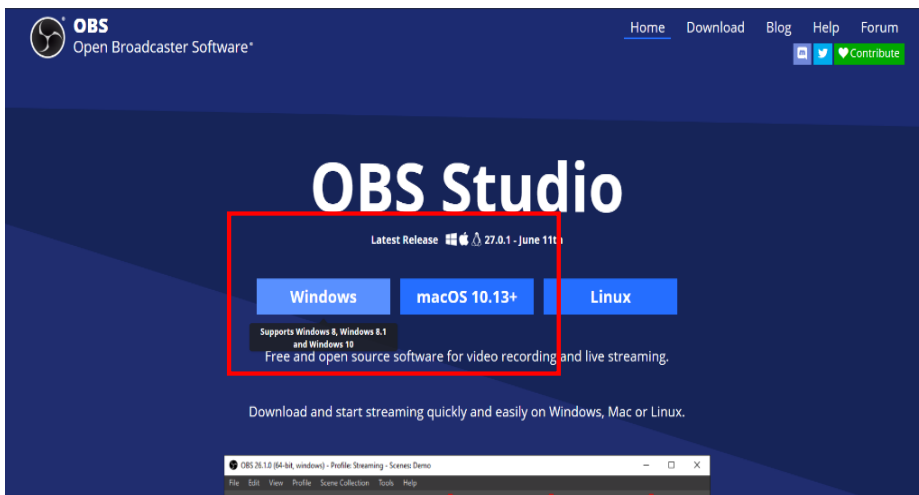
OBS
Open Broadcaster Software®

Home Download Blog Help Forum

Contribute

OBS Studio

Latest Release 27.0.1 - June 11th

Windows macOS 10.13+ Linux

Supports Windows 8, Windows 8.1 and Windows 10

Free and open source software for video recording and live streaming.

Download and start streaming quickly and easily on Windows, Mac or Linux.

OBS 26.1.0 (64-bit, windows) - Profile: Streaming - Scenes: Demo

File Edit View Profile Scene Collection Tools Help